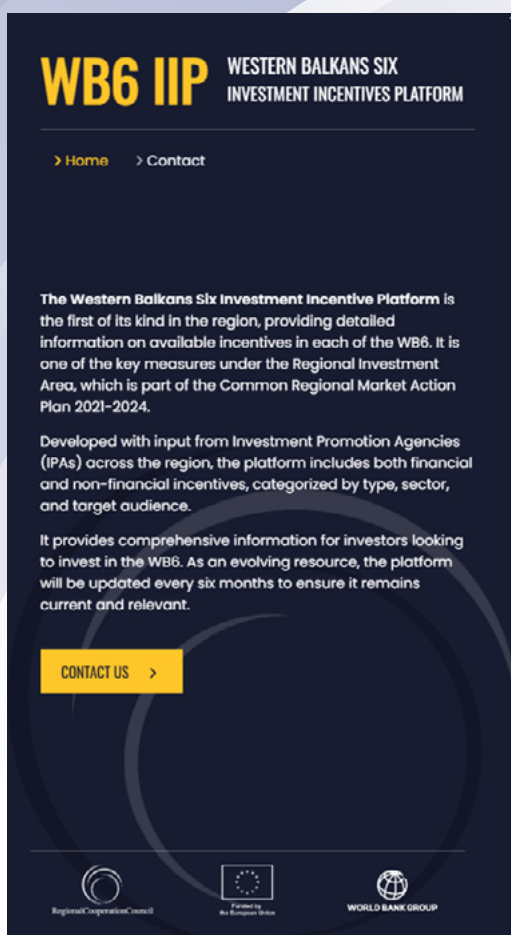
WB6 IIP WESTERN BALKANS SIX INVESTMENT INCENTIVES PLATFORM

> Home > Contact

**The Western Balkans Six Investment Incentive Platform** is the first of its kind in the region, providing detailed information on available incentives in each of the WB6. It is one of the key measures under the Regional Investment Area, which is part of the Common Regional Market Action Plan 2021-2024.

Developed with input from Investment Promotion Agencies (IPAs) across the region, the platform includes both financial and non-financial incentives, categorized by type, sector, and target audience.

It provides comprehensive information for investors looking to invest in the WB6. As an evolving resource, the platform will be updated every six months to ensure it remains current and relevant.

CONTACT US >

RegionalCooperationCouncil

Funded by the European Union

WORLD BANK GROUP